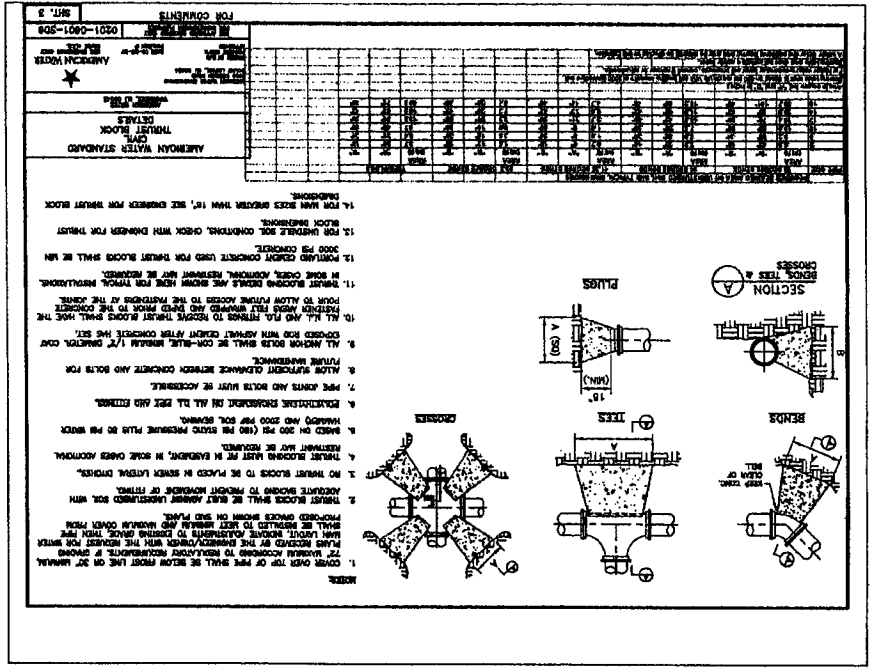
SHT. 2

FOR COMMENTS

0201-0801-206

AMERICAN WATER

AMERICAN WATER STANDARD
CIVIL
THRUST BLOCK
DETAILS

NOTES:

1. COVER OVER TOP OF PIPE SHALL BE BELOW FROST LINE OR 30" MINIMUM, 72" MAXIMUM ACCORDING TO REGULATORY REQUIREMENTS. IF GRADING PLANS RECEIVED BY THE ENGINEER/OWNER WITH THE REQUEST FOR WATER MAIN LAYOUT, INDICATE ADJUSTMENTS TO EXISTING GRADE, THEN PIPE SHALL BE INSTALLED TO MEET MINIMUM AND MAXIMUM COVER FROM PROPOSED GRADES SHOWN ON SAID PLANS.

2. THRUST BLOCKS SHALL BE BUILT AGAINST UNDISTURBED SOIL WITH ADEQUATE BACKING TO PREVENT MOVEMENT OF FITTING.

3. NO THRUST BLOCKS TO BE PLACED IN SEWER LATERAL DITCHES.

4. THRUST BLOCKING MUST BE IN EXCAVATION. IN SOME CASES ADDITIONAL RESTRAINT MAY BE REQUIRED.

5. BASED ON 200 PSI (150 PSI STATIC PRESSURE PLUS 50 PSI WATER HAMMER) AND 2000 PSF SOIL BEARING.

6. POLYETHYLENE ENCASEMENT ON ALL D.I. PIPE AND FITTINGS.

7. PIPE JOINTS AND BOLTS MUST BE ACCESSIBLE.

8. ALLOW SUFFICIENT CLEARANCE BETWEEN CONCRETE AND BOLTS FOR FUTURE MAINTENANCE.

9. ALL ANCHOR BOLTS SHALL BE COR-BLUE, MINIMUM 1/2" DIAMETER. COAT EXPOSED ROD WITH ASPHALT CEMENT AFTER CONCRETE HAS SET.

10. ALL M.J. AND D.I. FITTINGS TO RECEIVE THRUST BLOCKS SHALL HAVE THE FASTENER AREAS FELT WRAPPED AND TAPED PRIOR TO THE CONCRETE POUR TO ALLOW FUTURE ACCESS TO THE FASTENERS AT THE JOINTS.

11. THRUST BLOCKING DETAILS ARE SHOWN HERE FOR TYPICAL INSTALLATIONS. IN SOME CASES, ADDITIONAL RESTRAINT MAY BE REQUIRED.

12. PORTLAND CEMENT CONCRETE USED FOR THRUST BLOCKS SHALL BE MIN 3000 PSI CONCRETE.

13. FOR UNSTABLE SOIL CONDITIONS, CHECK WITH ENGINEER FOR THRUST BLOCK DIMENSIONS.

14. FOR MAIN SIZES GREATER THAN 16", SEE ENGINEER FOR THRUST BLOCK DIMENSIONS.

BENDS

TEES

CROSSES

KEEP CONC. CLEAR OF BELL

PLUGS

18" (MIN.)

SECTION A
BENDS, TEES & CROSSES

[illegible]